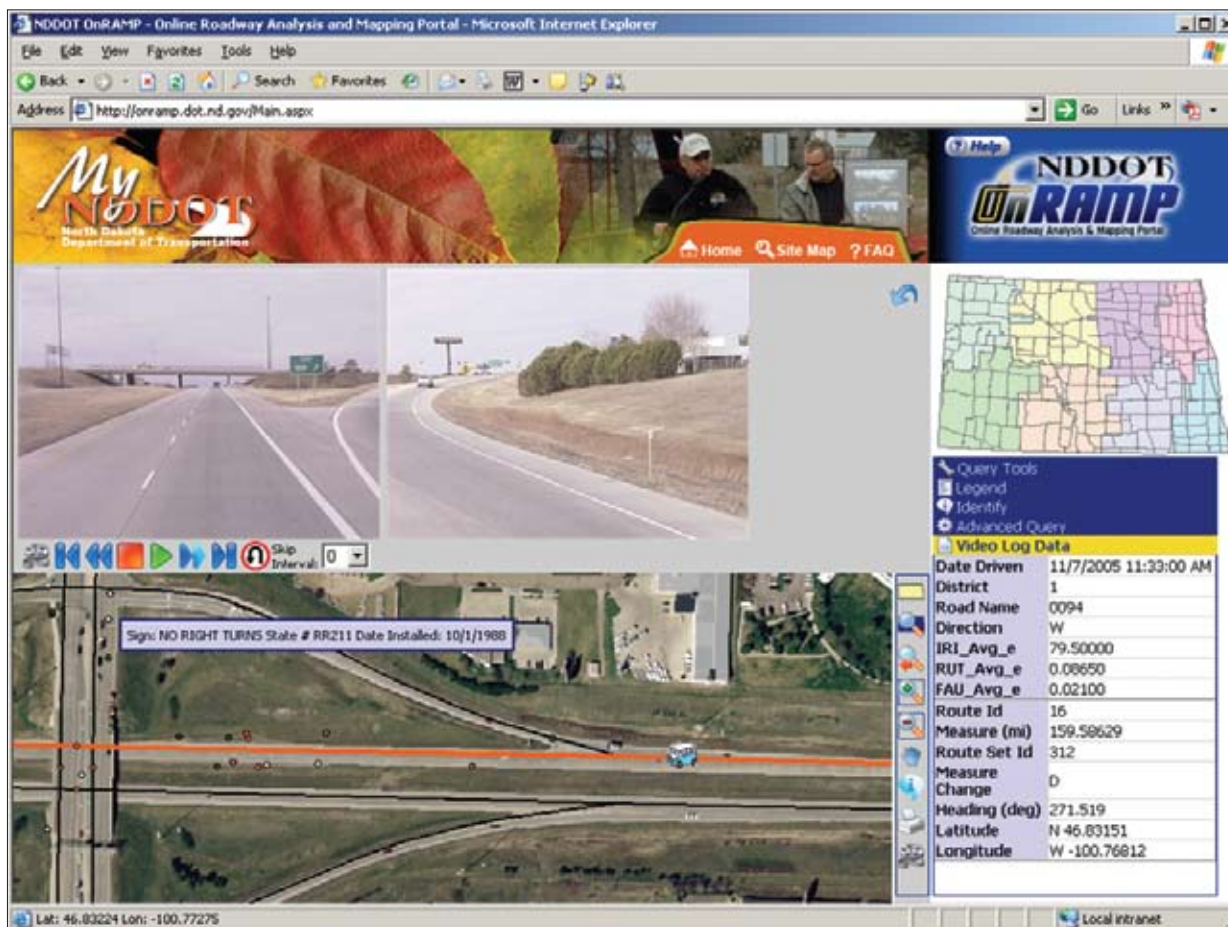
NDDOT OnRAMP - Online Roadway Analysis and Mapping Portal - Microsoft Internet Explorer

File Edit View Favorites Tools Help

Back Search Favorites

Address http://onramp.dot.nd.gov/Main.aspx Go Links »

My NDDOT North Dakota Department of Transportation

Home Site Map ? FAQ

? Help

NDDOT OnRAMP Online Roadway Analysis & Mapping Portal

Skip Interval: 0

Query Tools
Legend
Identify
Advanced Query
Video Log Data

| | |
|---|---|
| Date Driven | 11/7/2005 11:33:00 AM |
| District | 1 |
| Road Name | 0094 |
| Direction | W |
| IRI_Avg_e | 79.50000 |
| RUT_Avg_e | 0.08650 |
| FAU_Avg_e | 0.02100 |
| Route Id | 16 |
| Measure (mi) | 159.58629 |
| Route Set Id | 312 |
| Measure Change | D |
| Heading (deg) | 271.519 |
| Latitude | N 46.83151 |
| Longitude | W -100.76812 |

Sign: NO RIGHT TURNS State # RR211 Date Installed: 10/1/1988

Lat: 46.83224 Lon: -100.77275

Local intranet